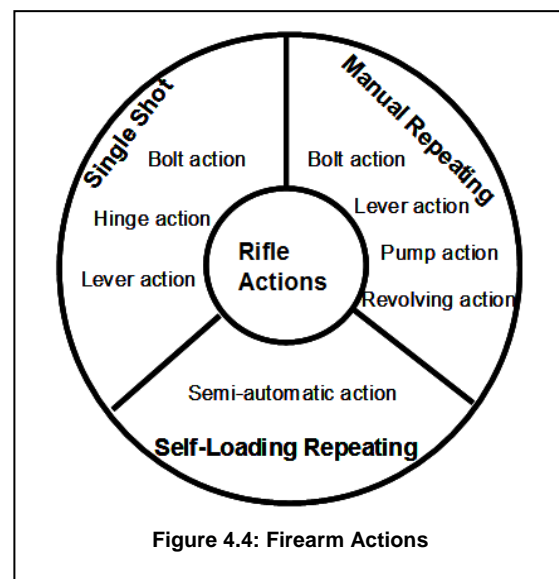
Single Shot
Bolt action
Hinge action
Lever action

Manual Repeating
Bolt action
Lever action
Pump action
Revolving action

Rifle Actions

Semi-automatic action
Self-Loading Repeating

Figure 4.4: Firearm Actions